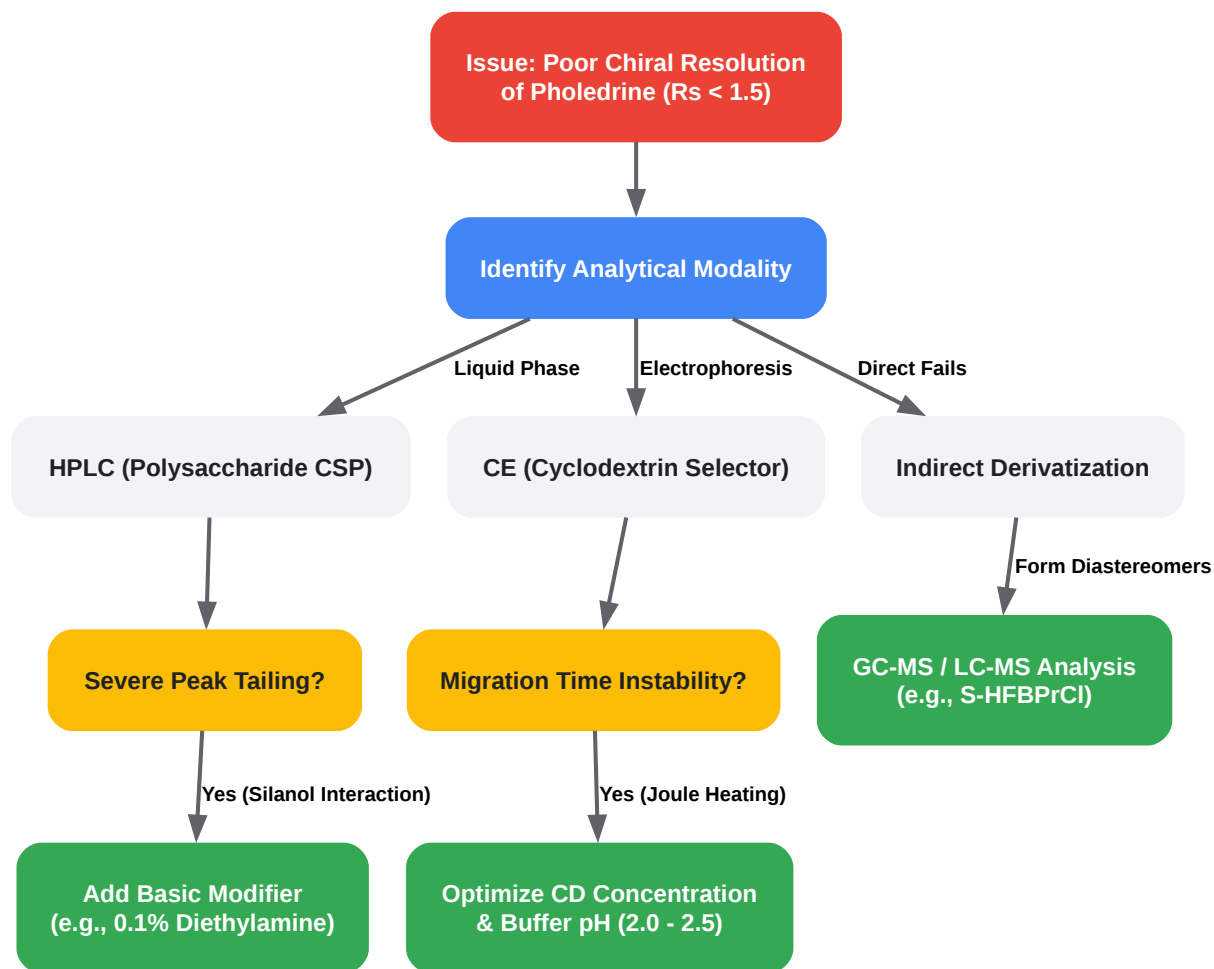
Issue: Poor Chiral Resolution of Pholedrine (Rs < 1.5)

Identify Analytical Modality

Liquid Phase

Electrophoresis

Direct Fails

HPLC (Polysaccharide CSP)

CE (Cyclodextrin Selector)

Indirect Derivatization

Form Diastereomers

Severe Peak Tailing?

Migration Time Instability?

GC-MS / LC-MS Analysis (e.g., S-HFBPrCl)

Yes (Silanol Interaction)

Yes (Joule Heating)

Add Basic Modifier (e.g., 0.1% Diethylamine)

Optimize CD Concentration & Buffer pH (2.0 - 2.5)